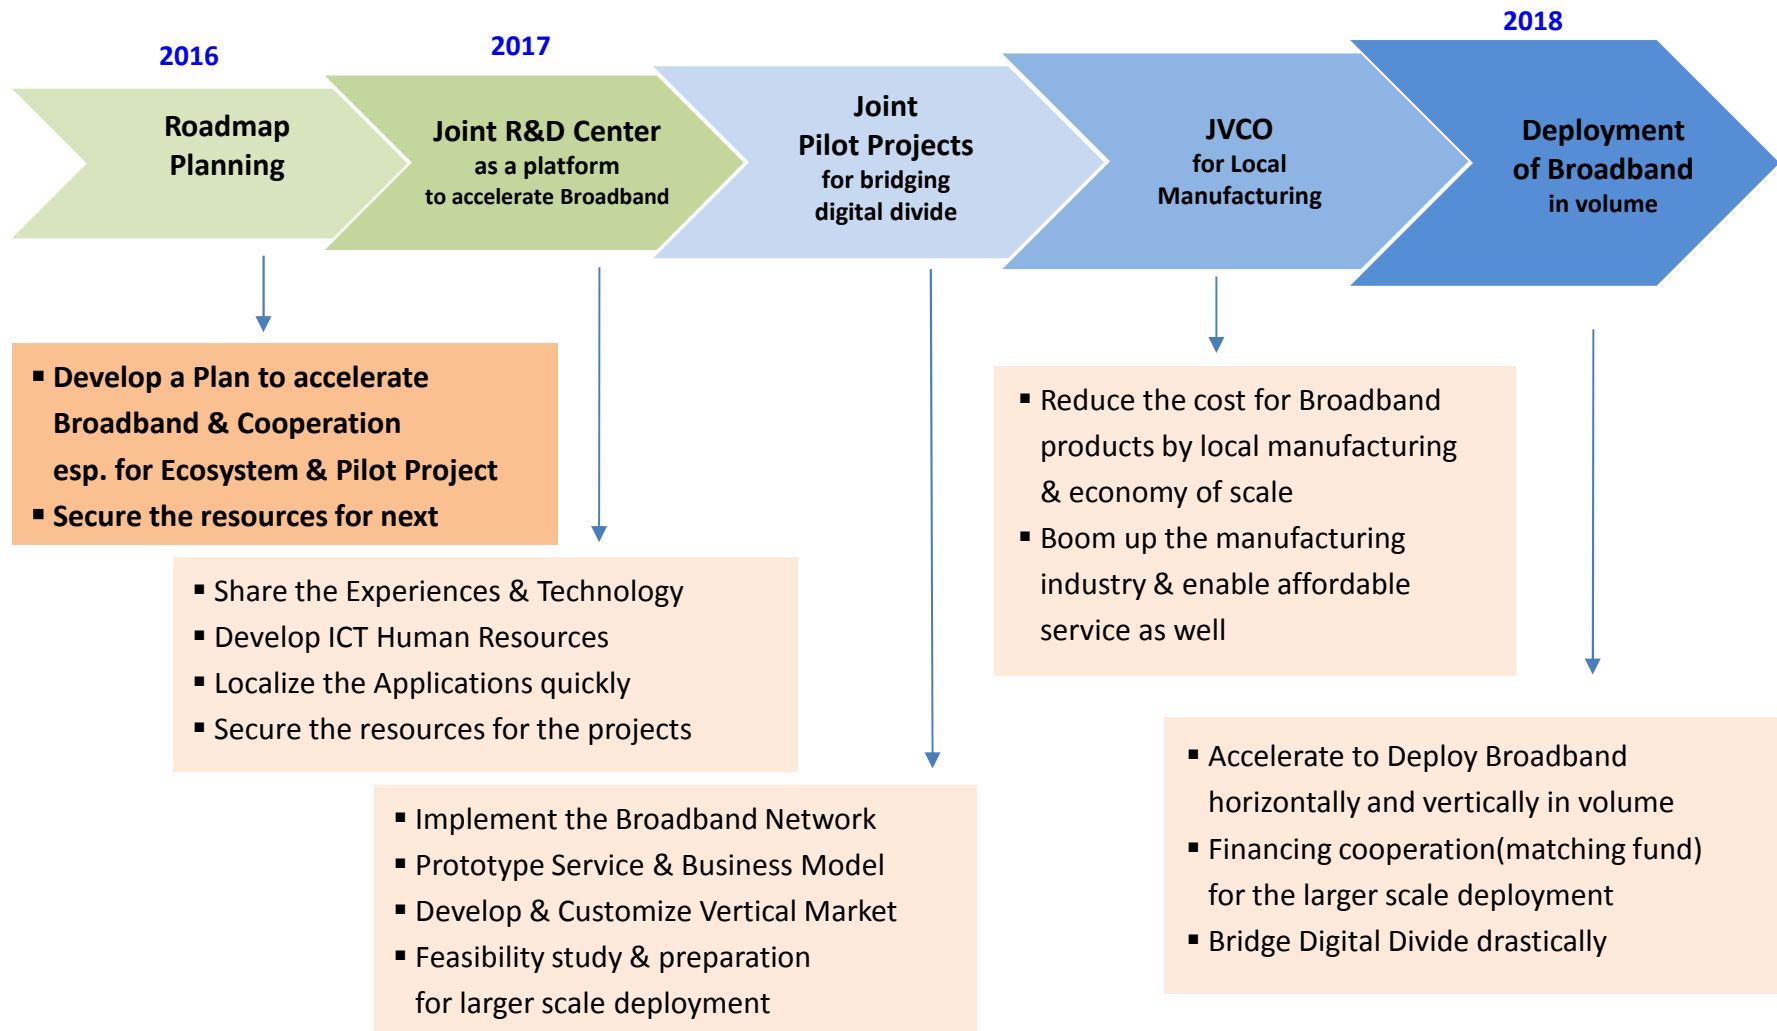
2016

Roadmap Planning

2017

Joint R&D Center
as a platform
to accelerate Broadband

Joint
Pilot Projects
for bridging
digital divide

JVCO
for Local
Manufacturing

2018

Deployment
of Broadband
in volume

▪ Develop a Plan to accelerate Broadband & Cooperation esp. for Ecosystem & Pilot Project
▪ Secure the resources for next

▪ Share the Experiences & Technology
▪ Develop ICT Human Resources
▪ Localize the Applications quickly
▪ Secure the resources for the projects

▪ Implement the Broadband Network
▪ Prototype Service & Business Model
▪ Develop & Customize Vertical Market
▪ Feasibility study & preparation for larger scale deployment

▪ Reduce the cost for Broadband products by local manufacturing & economy of scale
▪ Boom up the manufacturing industry & enable affordable service as well

▪ Accelerate to Deploy Broadband horizontally and vertically in volume
▪ Financing cooperation(matching fund) for the larger scale deployment
▪ Bridge Digital Divide drastically